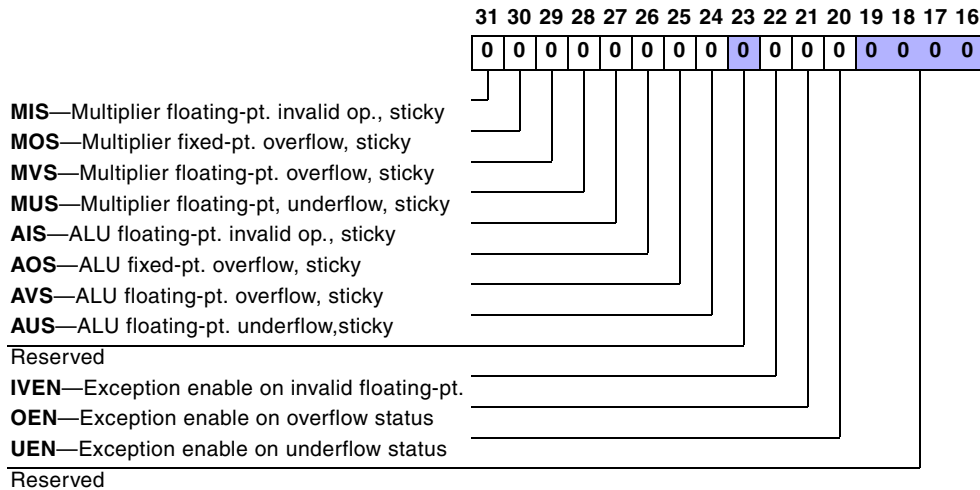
31 30 29 28 27 26 25 24 23 22 21 20 19 18 17 16

| 0 | 0 | 0 | 0 | 0 | 0 | 0 | 0 | 0 | 0 | 0 | 0 | 0 | 0 | 0 | 0 |
|---|---|---|---|---|---|---|---|---|---|---|---|---|---|---|---|

**MIS**—Multiplier floating-pt. invalid op., sticky
**MOS**—Multiplier fixed-pt. overflow, sticky
**MVS**—Multiplier floating-pt. overflow, sticky
**MUS**—Multiplier floating-pt, underflow, sticky
**AIS**—ALU floating-pt. invalid op., sticky
**AOS**—ALU fixed-pt. overflow, sticky
**AVS**—ALU floating-pt. overflow, sticky
**AUS**—ALU floating-pt. underflow,sticky
Reserved
**IVEN**—Exception enable on invalid floating-pt.
**OEN**—Exception enable on overflow status
**UEN**—Exception enable on underflow status
Reserved